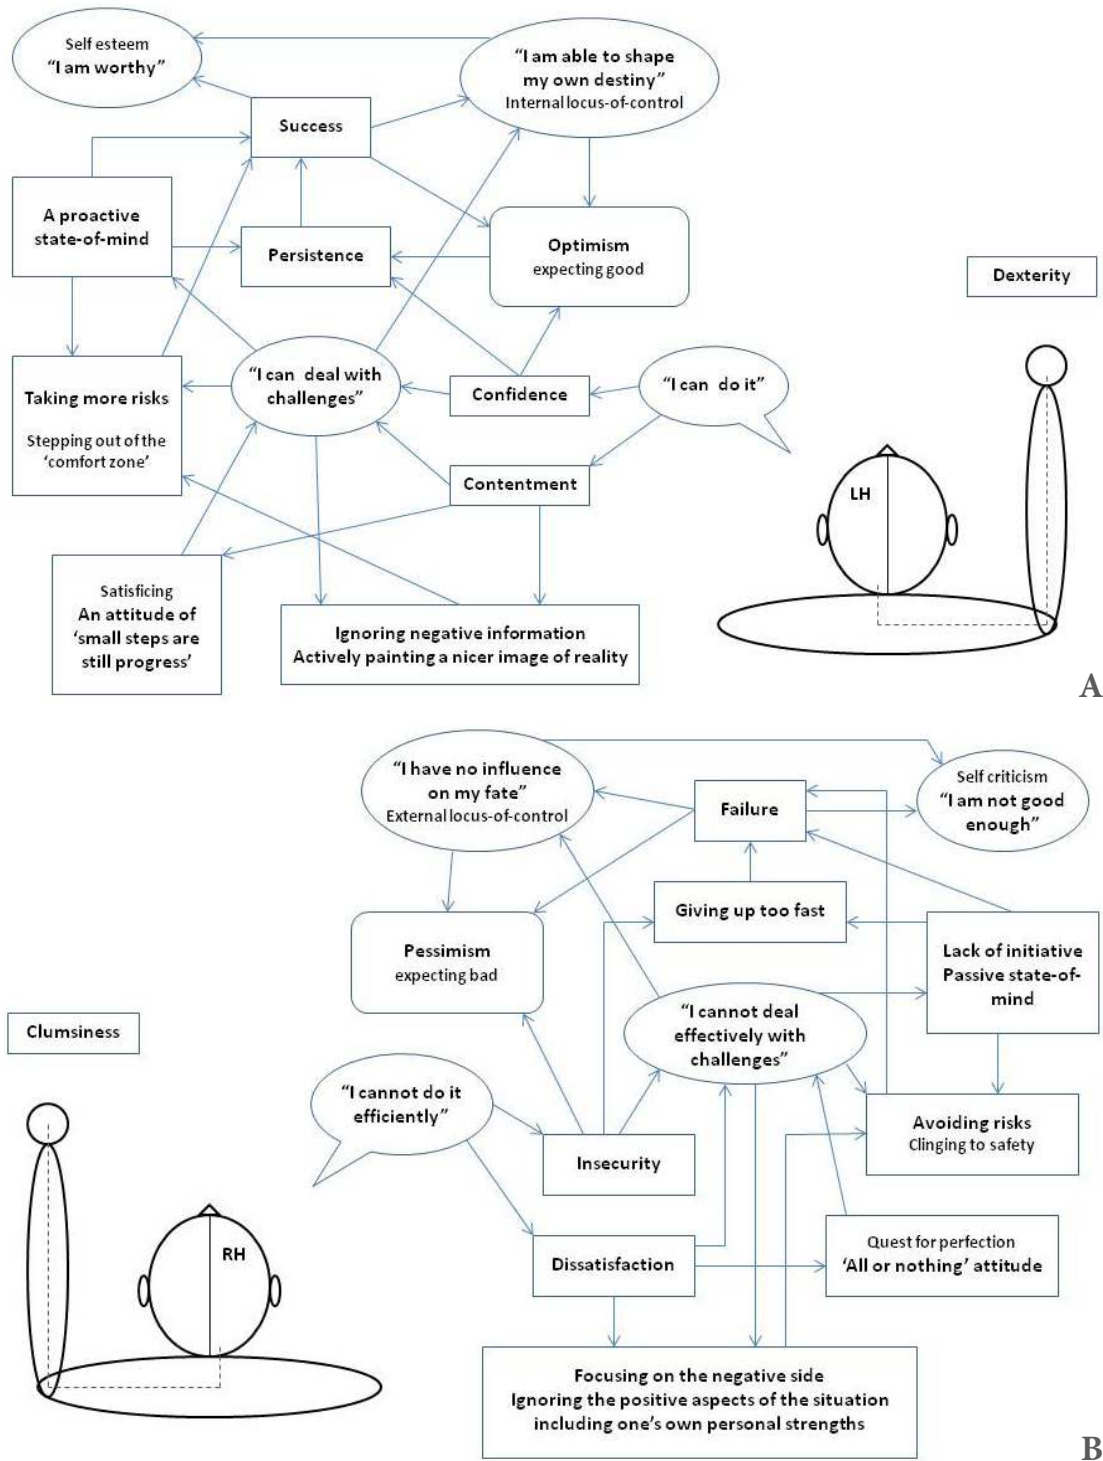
Self esteem
"I am worthy"

"I am able to shape my own destiny"
Internal locus-of-control

Success

A proactive state-of-mind

Persistence

Optimism
expecting good

Dexterity

Taking more risks
Stepping out of the 'comfort zone'

"I can deal with challenges"

Confidence

"I can do it"

Contentment

LH

Satisficing
An attitude of 'small steps are still progress'

Ignoring negative information
Actively painting a nicer image of reality

A

"I have no influence on my fate"
External locus-of-control

Failure

Self criticism
"I am not good enough"

Giving up too fast

Pessimism
expecting bad

Lack of initiative
Passive state-of-mind

Clumsiness

"I cannot deal effectively with challenges"

"I cannot do it efficiently"

Avoiding risks
Clinging to safety

Insecurity

RH

Quest for perfection
'All or nothing' attitude

Dissatisfaction

Focusing on the negative side
Ignoring the positive aspects of the situation including one's own personal strengths

B